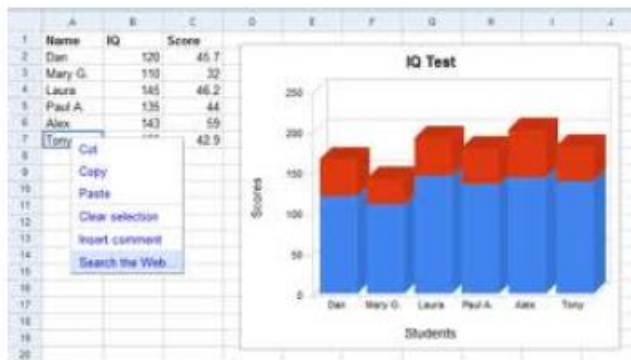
| | A | B | C | D | E | F | G | H | I | J |
|---|---|---|---|---|---|---|---|---|---|---|
| 1 | Name | IQ | Score | | | | | | | |
| 2 | Dan | 120 | 45.7 | | | | | | | |
| 3 | Mary G. | 110 | 32 | | | | | | | |
| 4 | Laura | 145 | 46.2 | | | | | | | |
| 5 | Paul A. | 136 | 44 | | | | | | | |
| 6 | Alex | 143 | 59 | | | | | | | |
| 7 | Tony | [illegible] | 42.9 | | | | | | | |
| 8 | | | | | | | | | | |
| 9 | | | | | | | | | | |
| 10 | | | | | | | | | | |
| 11 | | | | | | | | | | |
| 12 | | | | | | | | | | |
| 13 | | | | | | | | | | |
| 14 | | | | | | | | | | |
| 15 | | | | | | | | | | |
| 16 | | | | | | | | | | |
| 17 | | | | | | | | | | |
| 18 | | | | | | | | | | |
| 19 | | | | | | | | | | |
| 20 | | | | | | | | | | |

Cut
Copy
Paste
Clear selection
Insert comment
Search the Web

IQ Test

Scores

250
200
150
100
50
0

Dan Mary G. Laura Paul A. Alex Tony

Students